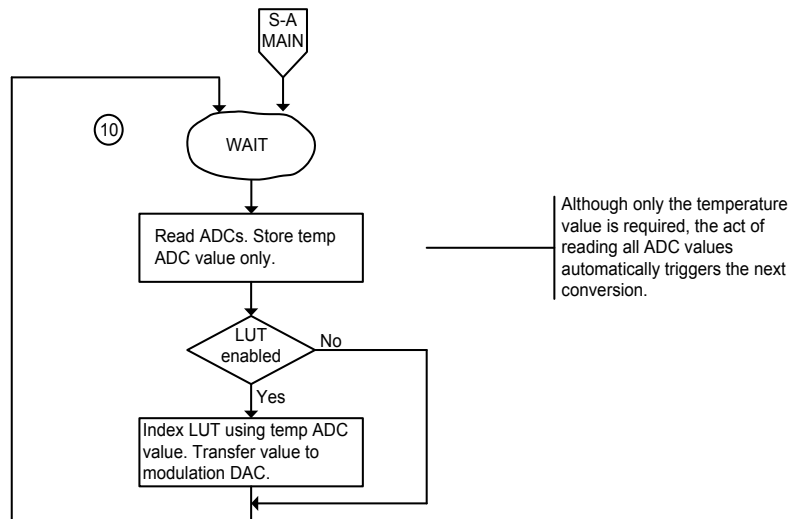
S-A MAIN

10

WAIT

Read ADCs. Store temp ADC value only.

Although only the temperature value is required, the act of reading all ADC values automatically triggers the next conversion.

LUT enabled

No

Yes

Index LUT using temp ADC value. Transfer value to modulation DAC.